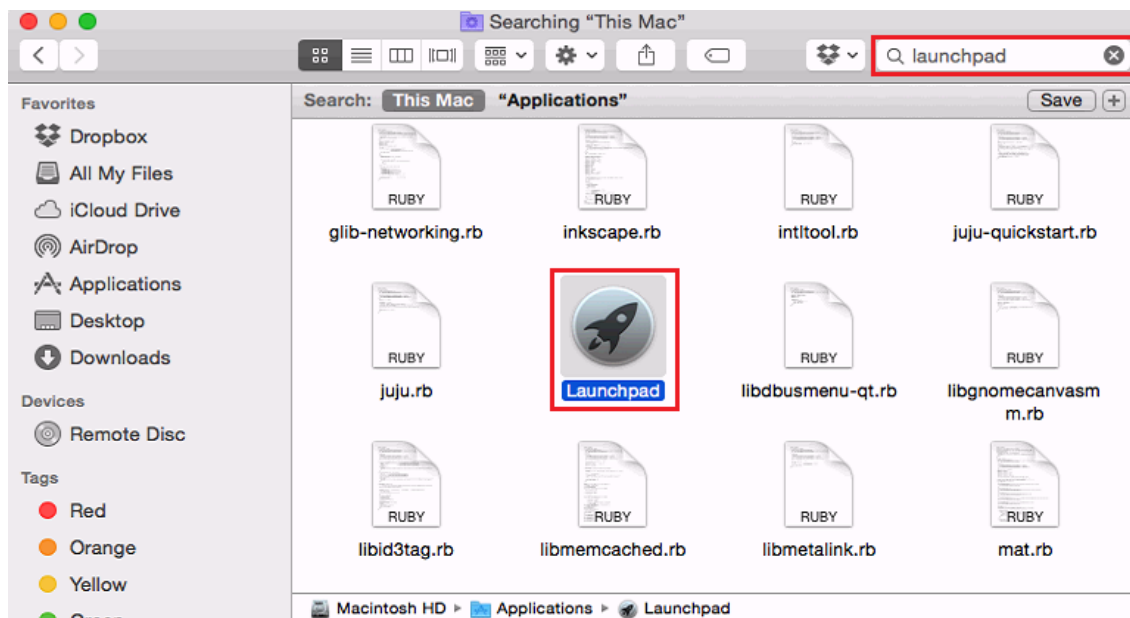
Searching "This Mac"

launchpad

Favorites
Dropbox
All My Files
iCloud Drive
AirDrop
Applications
Desktop
Downloads

Devices
Remote Disc

Tags
Red
Orange
Yellow
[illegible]

Search: This Mac "Applications" Save +

RUBY
glib-networking.rb

RUBY
inkscape.rb

RUBY
intltool.rb

RUBY
juju-quickstart.rb

RUBY
juju.rb

Launchpad

RUBY
libdbusmenu-qt.rb

RUBY
libgnomecanvasmm.rb

RUBY
libid3tag.rb

RUBY
libmemcached.rb

RUBY
libmetalink.rb

RUBY
mat.rb

Macintosh HD ▸ Applications ▸ Launchpad